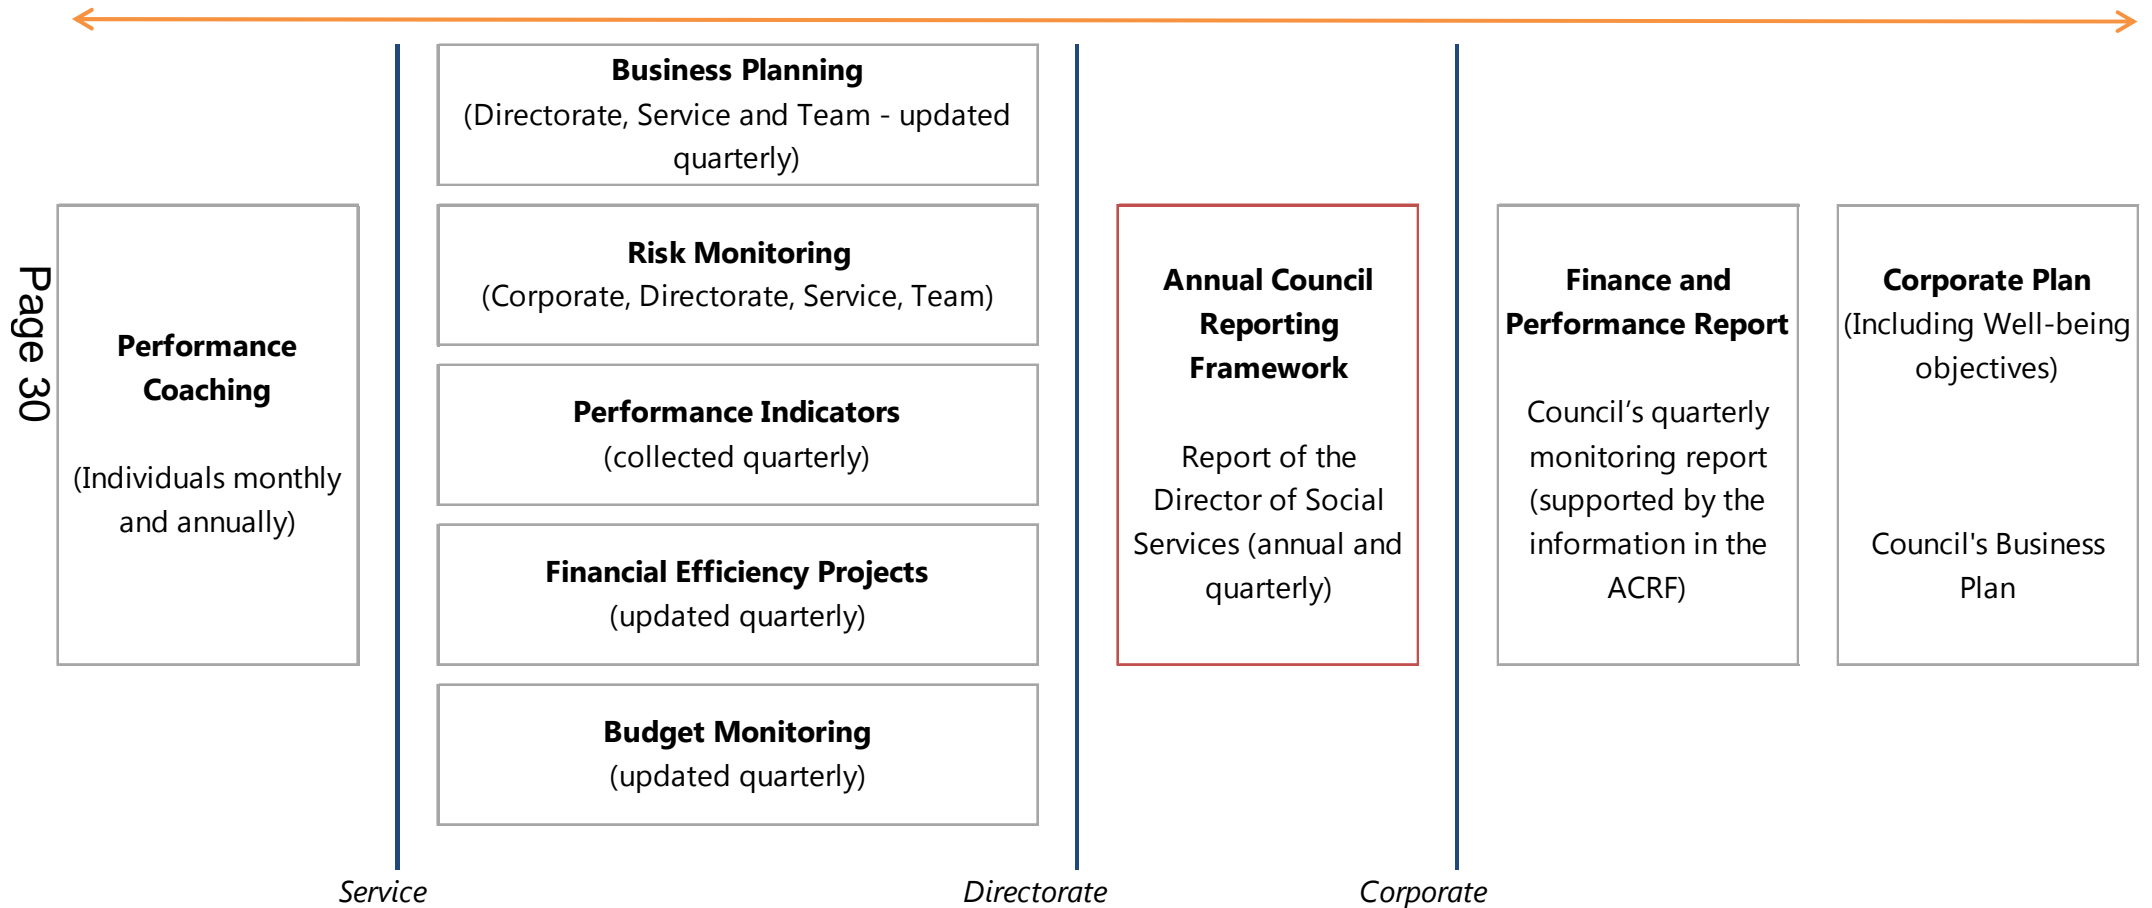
Page 30

**Performance Coaching**

(Individuals monthly and annually)

**Business Planning**
(Directorate, Service and Team - updated quarterly)

**Risk Monitoring**
(Corporate, Directorate, Service, Team)

**Performance Indicators**
(collected quarterly)

**Financial Efficiency Projects**
(updated quarterly)

**Budget Monitoring**
(updated quarterly)

**Annual Council Reporting Framework**

Report of the Director of Social Services (annual and quarterly)

**Finance and Performance Report**

Council's quarterly monitoring report (supported by the information in the ACRF)

**Corporate Plan**
(Including Well-being objectives)

Council's Business Plan

Service

Directorate

Corporate